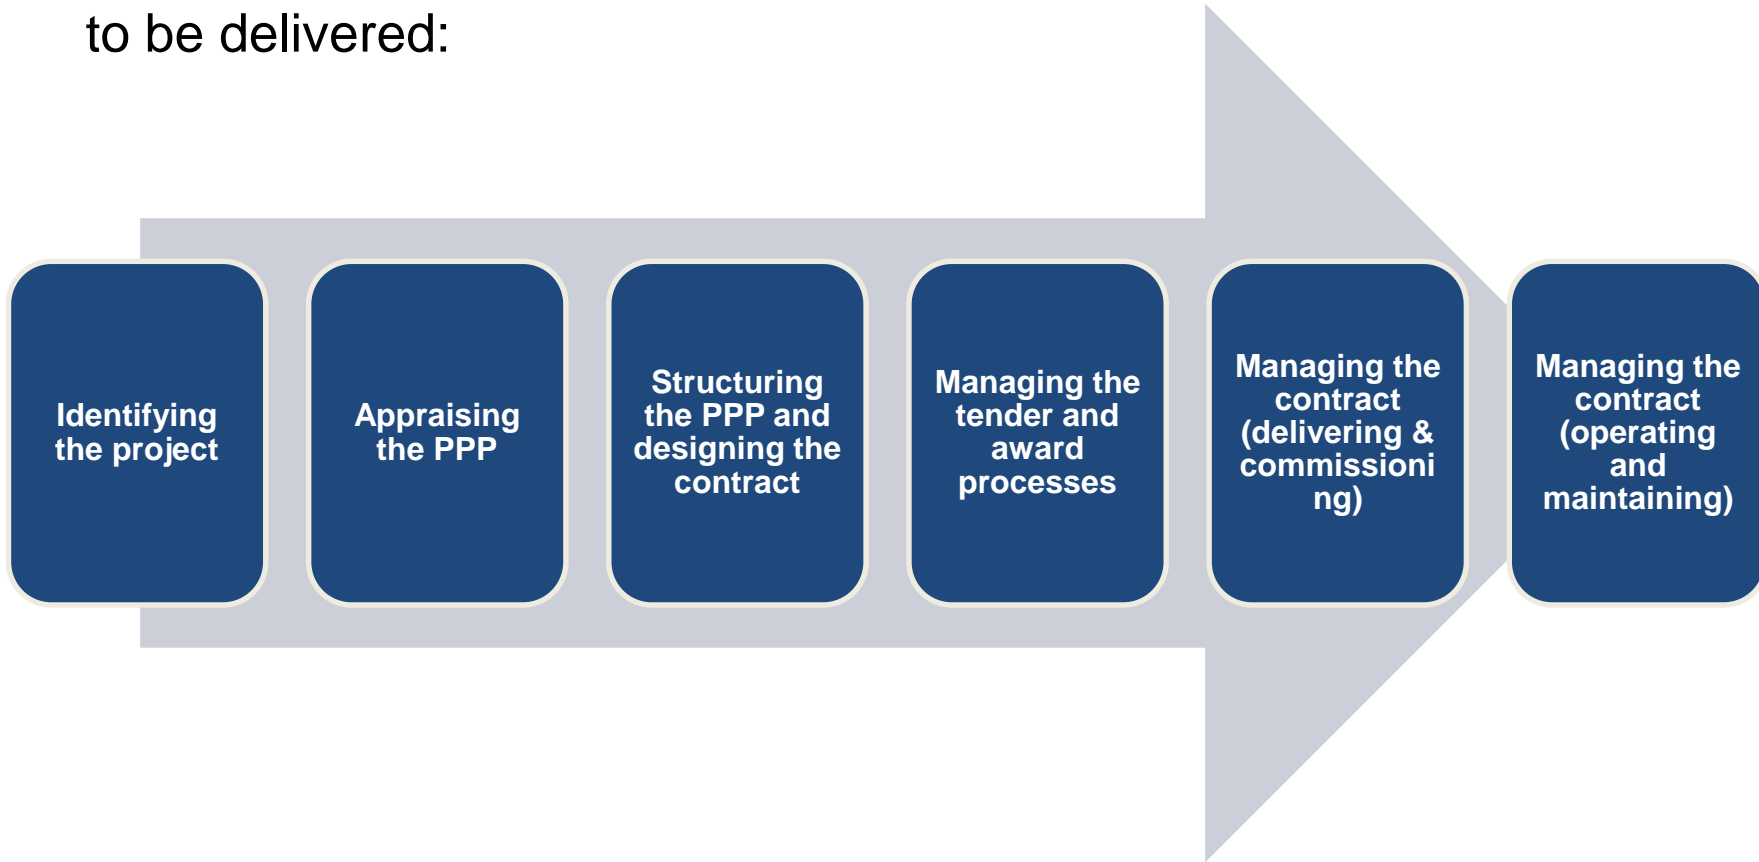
to be delivered:

Identifying the project

Appraising the PPP

Structuring the PPP and designing the contract

Managing the tender and award processes

Managing the contract (delivering & commissioning)

Managing the contract (operating and maintaining)